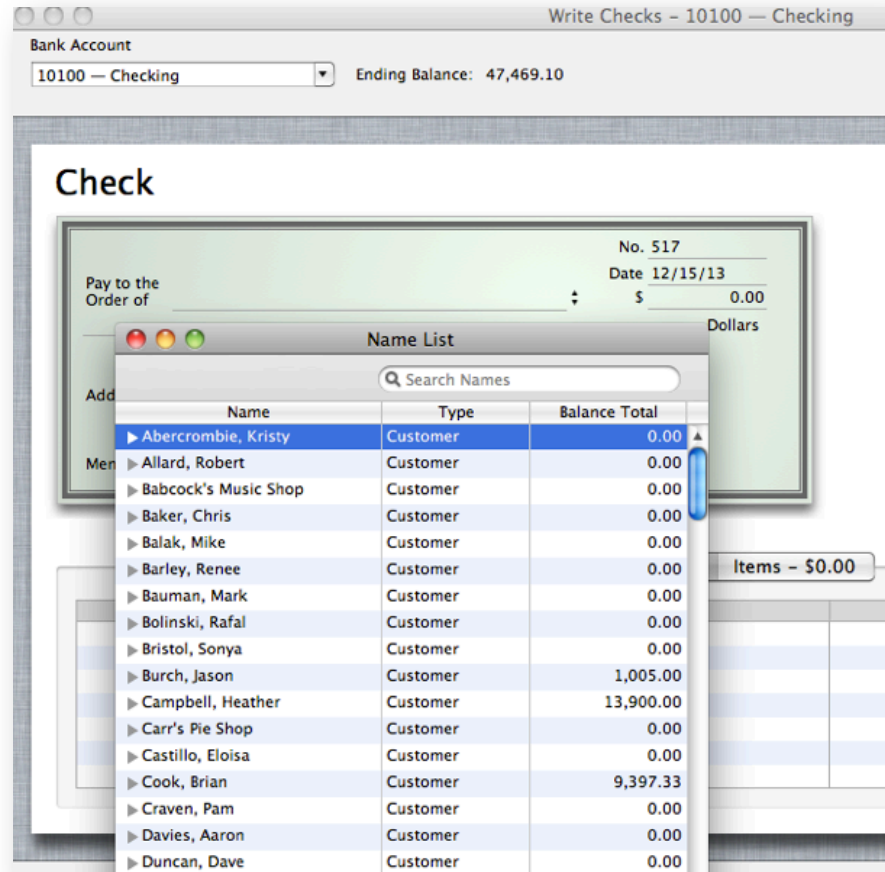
Write Checks – 10100 — Checking

Bank Account
10100 — Checking
Ending Balance: 47,469.10

Check

No. 517
Date 12/15/13
Pay to the Order of
$ 0.00
Dollars
Add
Men

Name List

Search Names

| Name | Type | Balance Total |
|---|---|---|
| Abercrombie, Kristy | Customer | 0.00 |
| Allard, Robert | Customer | 0.00 |
| Babcock's Music Shop | Customer | 0.00 |
| Baker, Chris | Customer | 0.00 |
| Balak, Mike | Customer | 0.00 |
| Barley, Renee | Customer | 0.00 |
| Bauman, Mark | Customer | 0.00 |
| Bolinski, Rafal | Customer | 0.00 |
| Bristol, Sonya | Customer | 0.00 |
| Burch, Jason | Customer | 1,005.00 |
| Campbell, Heather | Customer | 13,900.00 |
| Carr's Pie Shop | Customer | 0.00 |
| Castillo, Eloisa | Customer | 0.00 |
| Cook, Brian | Customer | 9,397.33 |
| Craven, Pam | Customer | 0.00 |
| Davies, Aaron | Customer | 0.00 |
| Duncan, Dave | Customer | 0.00 |

Items – $0.00